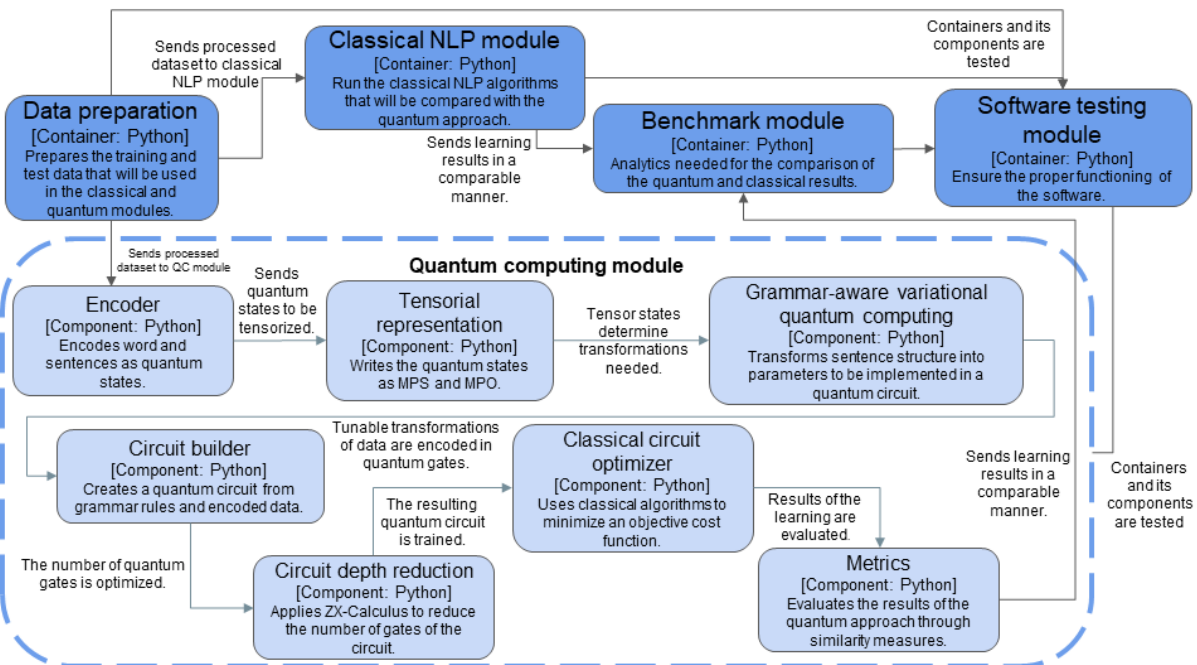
Data preparation
[Container: Python]
Prepares the training and test data that will be used in the classical and quantum modules.

Sends processed dataset to classical NLP module

Classical NLP module
[Container: Python]
Run the classical NLP algorithms that will be compared with the quantum approach.

Sends learning results in a comparable manner.

Benchmark module
[Container: Python]
Analytics needed for the comparison of the quantum and classical results.

Containers and its components are tested

Software testing module
[Container: Python]
Ensure the proper functioning of the software.

Sends processed dataset to QC module

Quantum computing module

Encoder
[Component: Python]
Encodes word and sentences as quantum states.

Sends quantum states to be tensorized.

Tensorial representation
[Component: Python]
Writes the quantum states as MPS and MPO.

Tensor states determine transformations needed.

Grammar-aware variational quantum computing
[Component: Python]
Transforms sentence structure into parameters to be implemented in a quantum circuit.

Tunable transformations of data are encoded in quantum gates.

Circuit builder
[Component: Python]
Creates a quantum circuit from grammar rules and encoded data.

The resulting quantum circuit is trained.

Classical circuit optimizer
[Component: Python]
Uses classical algorithms to minimize an objective cost function.

Results of the learning are evaluated.

Sends learning results in a comparable manner.

Containers and its components are tested

The number of quantum gates is optimized.

Circuit depth reduction
[Component: Python]
Applies ZX-Calculus to reduce the number of gates of the circuit.

Metrics
[Component: Python]
Evaluates the results of the quantum approach through similarity measures.